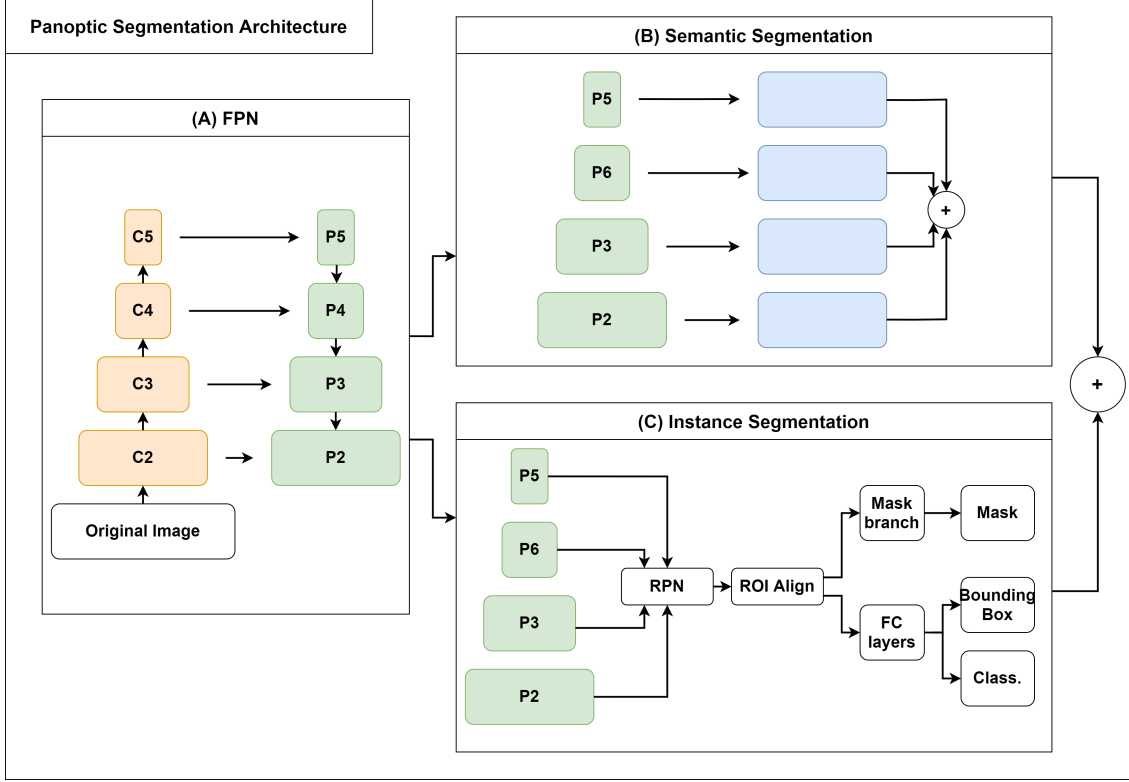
Panoptic Segmentation Architecture

(A) FPN

C5

P5

C4

P4

C3

P3

C2

P2

Original Image

(B) Semantic Segmentation

P5

P6

P3

P2

+

+

(C) Instance Segmentation

P5

P6

P3

P2

RPN

ROI Align

Mask branch

Mask

FC layers

Bounding Box

Class.